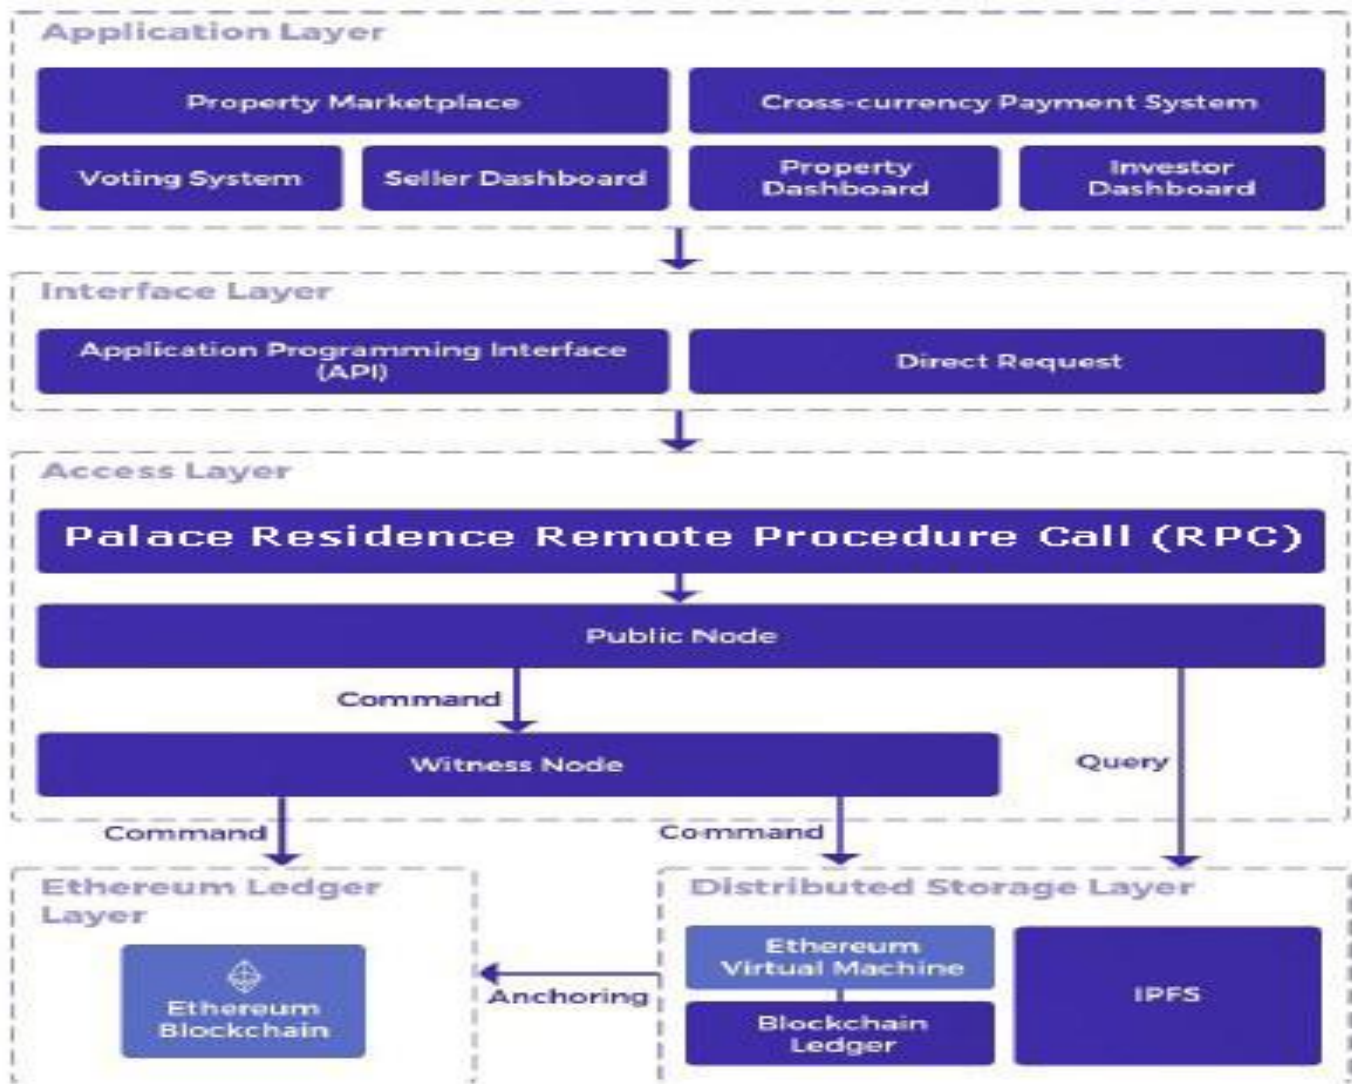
Application Layer

Property Marketplace

Cross-currency Payment System

Voting System

Seller Dashboard

Property Dashboard

Investor Dashboard

Interface Layer

Application Programming Interface (API)

Direct Request

Access Layer

Palace Residence Remote Procedure Call (RPC)

Public Node

Command

Witness Node

Query

Command

Command

Ethereum Ledger Layer

Ethereum Blockchain

Anchoring

Distributed Storage Layer

Ethereum Virtual Machine

Blockchain Ledger

IPFS